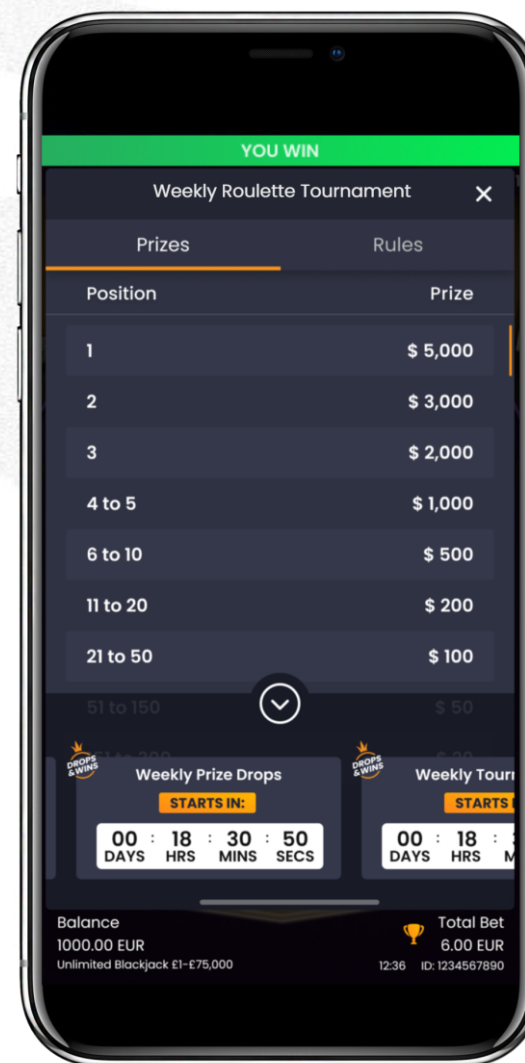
YOU WIN

Weekly Roulette Tournament ✕

Prizes Rules

| Position | Prize |
|---|---|
| 1 | $ 5,000 |
| 2 | $ 3,000 |
| 3 | $ 2,000 |
| 4 to 5 | $ 1,000 |
| 6 to 10 | $ 500 |
| 11 to 20 | $ 200 |
| 21 to 50 | $ 100 |
| 51 to 150 | $ 50 |

DROPS & WINS
Weekly Prize Drops
STARTS IN:
00 DAYS : 18 HRS : 30 MINS : 50 SECS

DROPS & WINS
Weekly Tour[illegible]
STARTS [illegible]
00 DAYS : 18 HRS : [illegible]

Balance
1000.00 EUR
Unlimited Blackjack £1-£75,000

Total Bet
6.00 EUR
12:36 ID: 1234567890